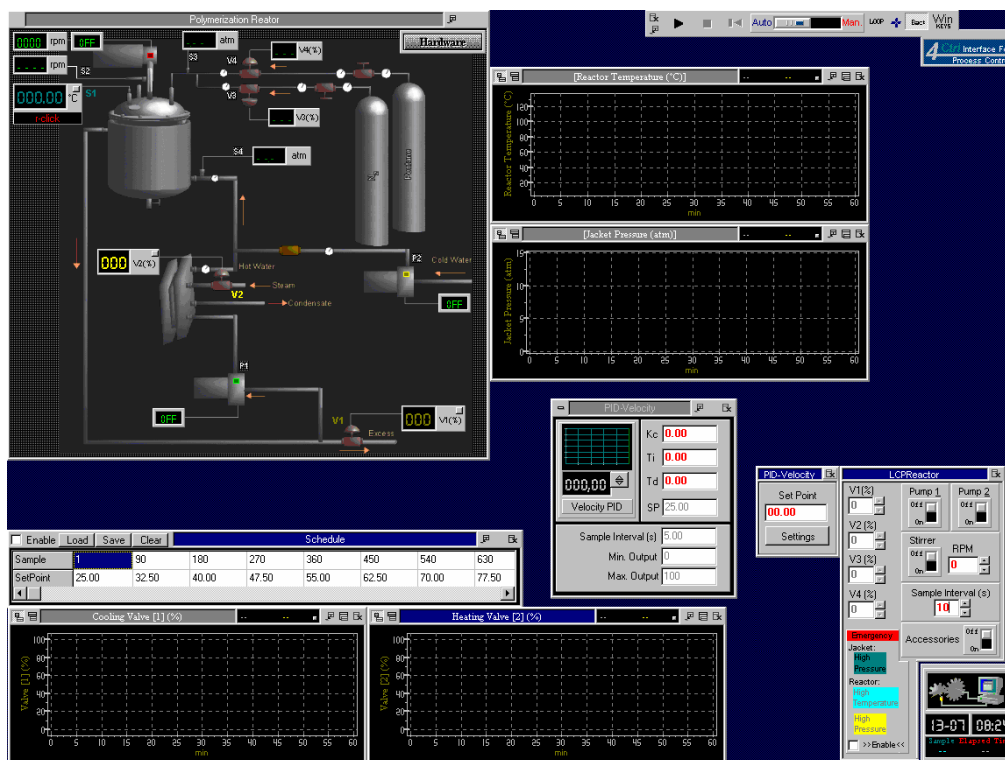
Polymerization Reactor

0000 rpm OFF
---- rpm S2
S3 --- atm
V4 --- V4(%)
Hardware
000.00 °C S1
r-click
V3 --- V3(%)
S4 --- atm
N2
Monomer
000 V2(%)
Hot Water
Steam
V2
Condensate
P2
Cold Water
OFF
P1
OFF
V1
000 V1(%)
Excess

Auto Man. LOOP Back Win KEYS
4 Ctrl Interface F Process Contr

[Reactor Temperature (°C)]
-- --
Reactor Temperature (°C)
120 100 80 60 40 20 0
0 5 10 15 20 25 30 35 40 45 50 55 60
min

[Jacket Pressure (atm)]
-- --
Jacket Pressure (atm)
15 10 5 0
0 5 10 15 20 25 30 35 40 45 50 55 60
min

PID-Velocity
Kc 0.00
Ti 0.00
Td 0.00
SP 25.00
000.00
Velocity PID
Sample Interval (s) 5.00
Min. Output 0
Max. Output 100

PID-Velocity
Set Point
00.00
Settings

LCPReactor
V1(%) 0
V2 (%) 0
V3 (%) 0
V4 (%) 0
Pump 1 Off On
Pump 2 Off On
Stirrer Off On
RPM 0
Sample Interval (s)
10
Accessories Off On
Emergency
Jacket:
High Pressure
Reactor:
High Temperature
High Pressure
>>Enable<<

13-07 08:2
Sample Elapsed Ti
-- --

Enable Load Save Clear Schedule

| Sample | 1 | 90 | 180 | 270 | 360 | 450 | 540 | 630 |
|---|---|---|---|---|---|---|---|---|
| SetPoint | 25.00 | 32.50 | 40.00 | 47.50 | 55.00 | 62.50 | 70.00 | 77.50 |

Cooling Valve [1] (%)
-- --
Valve [1] (%)
100 80 60 40 20 0
0 5 10 15 20 25 30 35 40 45 50 55 60
min

Heating Valve [2] (%)
-- --
Valve [2] (%)
100 80 60 40 20 0
0 5 10 15 20 25 30 35 40 45 50 55 60
min